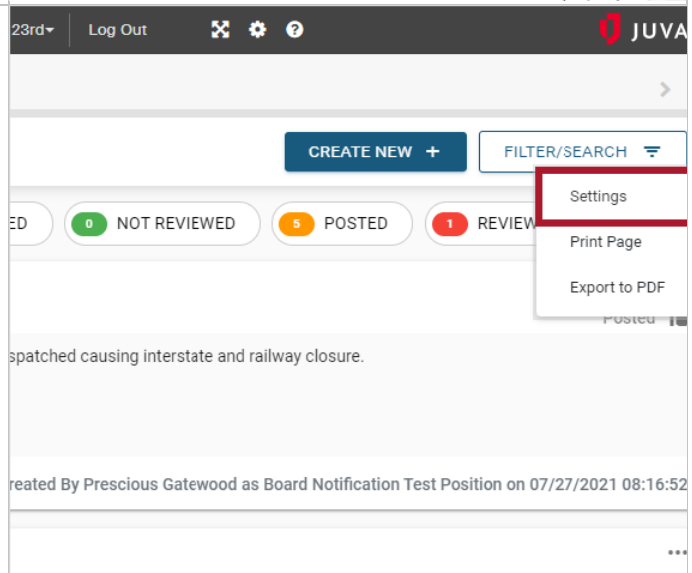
23rd▾ Log Out

JUVA

CREATE NEW +

FILTER/SEARCH

Settings

Print Page

Export to PDF

ED

0 NOT REVIEWED

5 POSTED

1 REVIEW

Posted

spatched causing interstate and railway closure.

reated By Prescious Gatewood as Board Notification Test Position on 07/27/2021 08:16:52

...